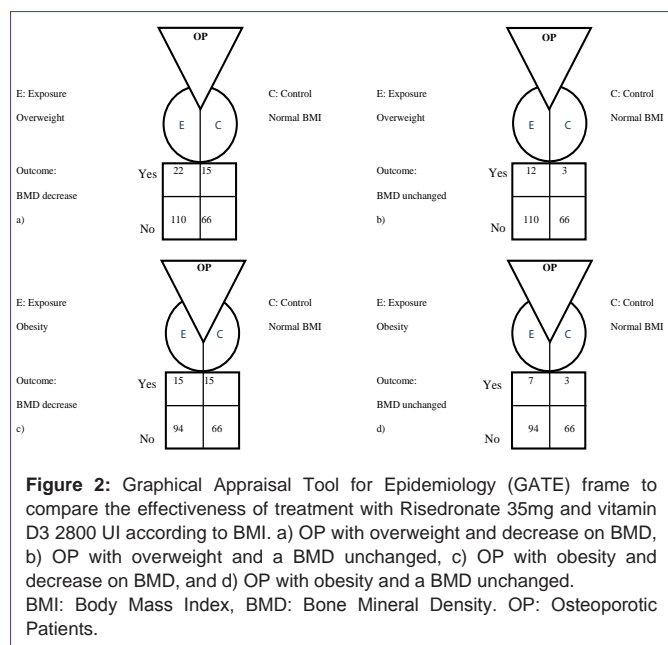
OP

E: Exposure

Overweight

E C

C: Control

Normal BMI

Outcome:

BMD decrease

a)

Yes

No

| 22 | 15 |
|---|---|
| 110 | 66 |

OP

E: Exposure

Overweight

E C

C: Control

Normal BMI

Outcome:

BMD unchanged

b)

Yes

No

| 12 | 3 |
|---|---|
| 110 | 66 |

OP

E: Exposure

Obesity

E C

C: Control

Normal BMI

Outcome:

BMD decrease

c)

Yes

No

| 15 | 15 |
|---|---|
| 94 | 66 |

OP

E: Exposure

Obesity

E C

C: Control

Normal BMI

Outcome:

BMD unchanged

d)

Yes

No

| 7 | 3 |
|---|---|
| 94 | 66 |

**Figure 2:** Graphical Appraisal Tool for Epidemiology (GATE) frame to compare the effectiveness of treatment with Risedronate 35mg and vitamin D3 2800 UI according to BMI. a) OP with overweight and decrease on BMD, b) OP with overweight and a BMD unchanged, c) OP with obesity and decrease on BMD, and d) OP with obesity and a BMD unchanged.
BMI: Body Mass Index, BMD: Bone Mineral Density. OP: Osteoporotic Patients.